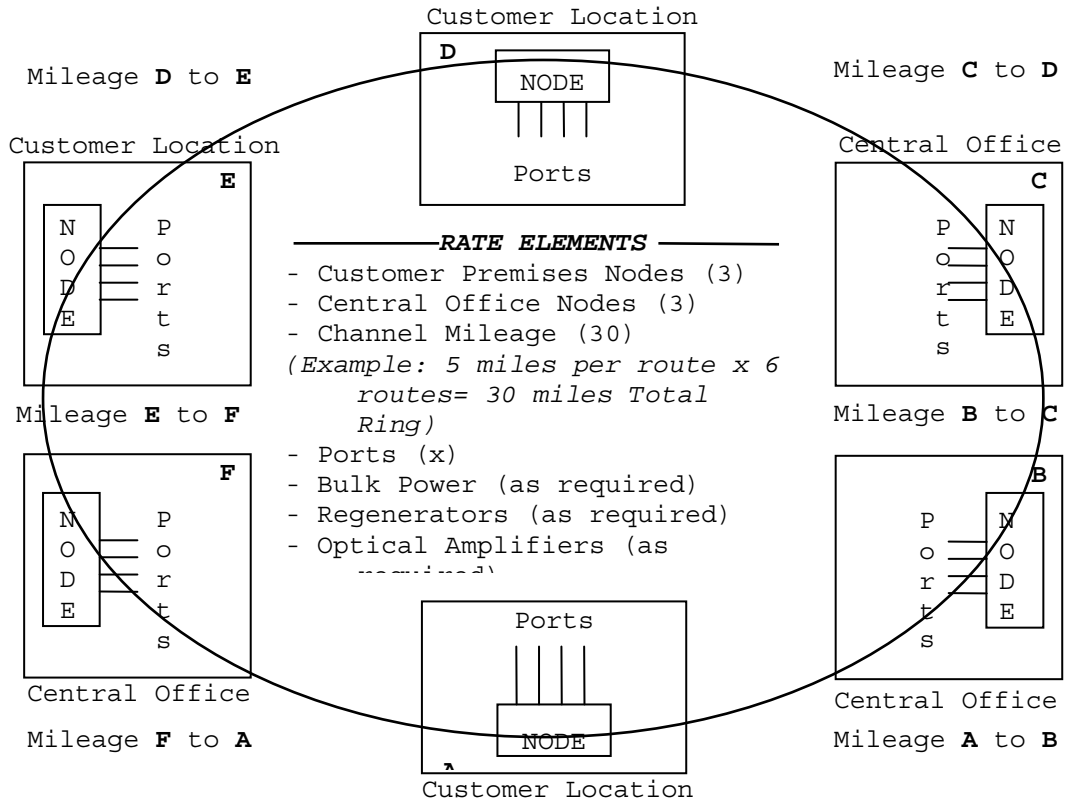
Customer Location

D

NODE

Ports

Mileage D to E

Mileage C to D

Customer Location

E

NODE

Ports

Central Office

C

Ports

NODE

RATE ELEMENTS

- Customer Premises Nodes (3)
- Central Office Nodes (3)
- Channel Mileage (30)
(Example: 5 miles per route x 6 routes= 30 miles Total Ring)
- Ports (x)
- Bulk Power (as required)
- Regenerators (as required)
- Optical Amplifiers (as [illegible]

Mileage E to F

Mileage B to C

F

NODE

Ports

B

Ports

NODE

Ports

NODE

A

Central Office

Central Office

Mileage F to A

Mileage A to B

Customer Location